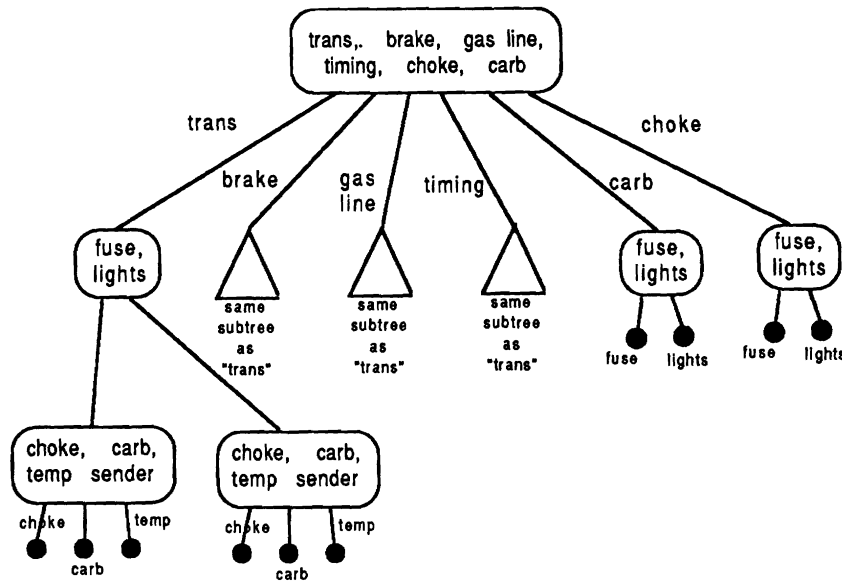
trans,. brake, gas line, timing, choke, carb

trans

brake

gas line

timing

carb

choke

fuse, lights

same subtree as "trans"

same subtree as "trans"

same subtree as "trans"

fuse, lights

fuse

lights

fuse, lights

fuse

lights

choke, carb, temp sender

choke

carb

temp

choke, carb, temp sender

choke

carb

temp